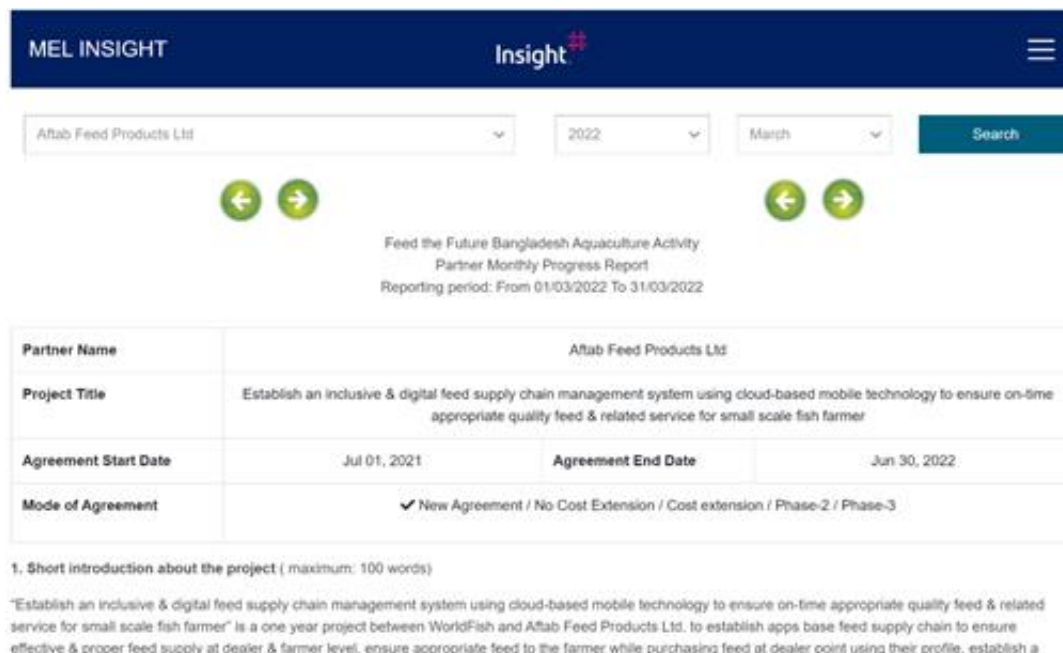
MEL INSIGHT

Insight

Aftab Feed Products Ltd

2022

March

Search

Feed the Future Bangladesh Aquaculture Activity
Partner Monthly Progress Report
Reporting period: From 01/03/2022 To 31/03/2022

| Partner Name | Aftab Feed Products Ltd | | |
|---|---|---|---|
| Project Title | Establish an inclusive & digital feed supply chain management system using cloud-based mobile technology to ensure on-time appropriate quality feed & related service for small scale fish farmer | | |
| Agreement Start Date | Jul 01, 2021 | Agreement End Date | Jun 30, 2022 |
| Mode of Agreement | ✔ New Agreement / No Cost Extension / Cost extension / Phase-2 / Phase-3 | | |

1. Short introduction about the project ( maximum: 100 words)

"Establish an inclusive & digital feed supply chain management system using cloud-based mobile technology to ensure on-time appropriate quality feed & related service for small scale fish farmer" is a one year project between WorldFish and Aftab Feed Products Ltd. to establish apps base feed supply chain to ensure effective & proper feed supply at dealer & farmer level, ensure appropriate feed to the farmer while purchasing feed at dealer point using their profile, establish a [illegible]